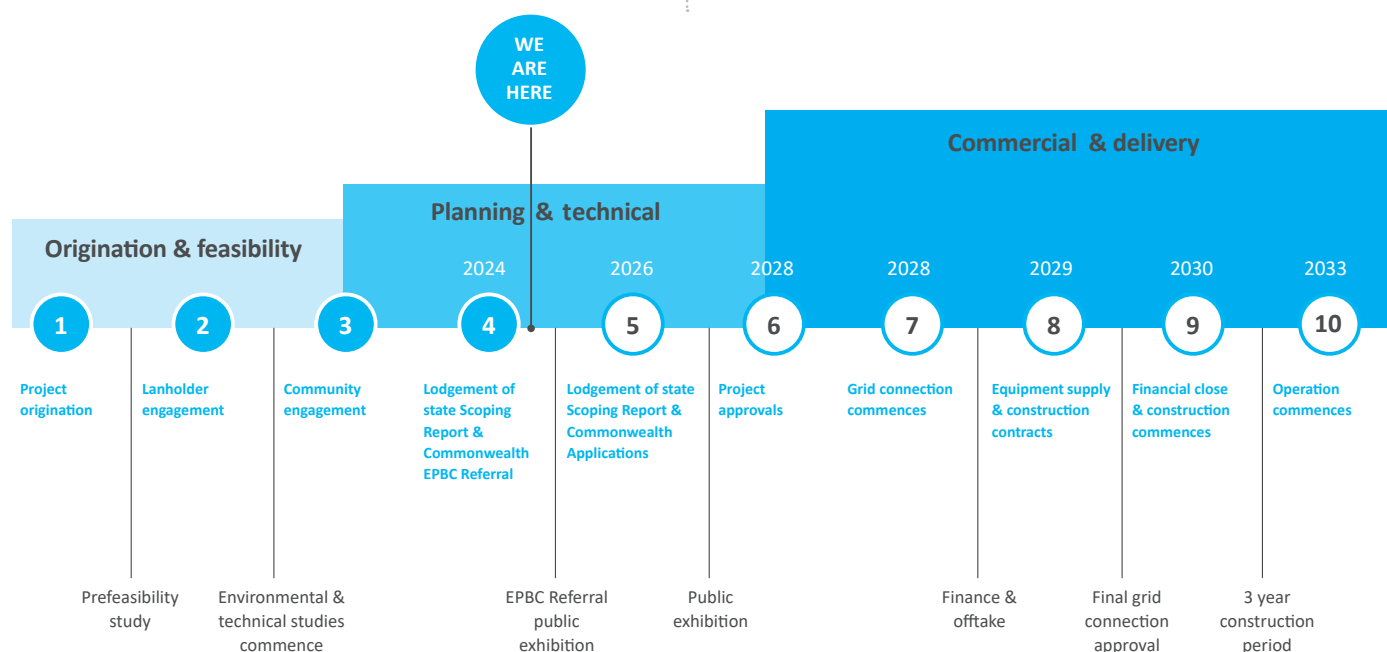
WE ARE HERE

Commercial & delivery

Planning & technical

Origination & feasibility

2024 2026 2028 2028 2029 2030 2033

1
Project origination

2
Lanholder engagement

3
Community engagement

4
Lodgement of state Scoping Report & Commonwealth EPBC Referral

5
Lodgement of state Scoping Report & Commonwealth Applications

6
Project approvals

7
Grid connection commences

8
Equipment supply & construction contracts

9
Financial close & construction commences

10
Operation commences

Prefeasibility study

Environmental & technical studies commence

EPBC Referral public exhibition

Public exhibition

Finance & offtake

Final grid connection approval

3 year construction period